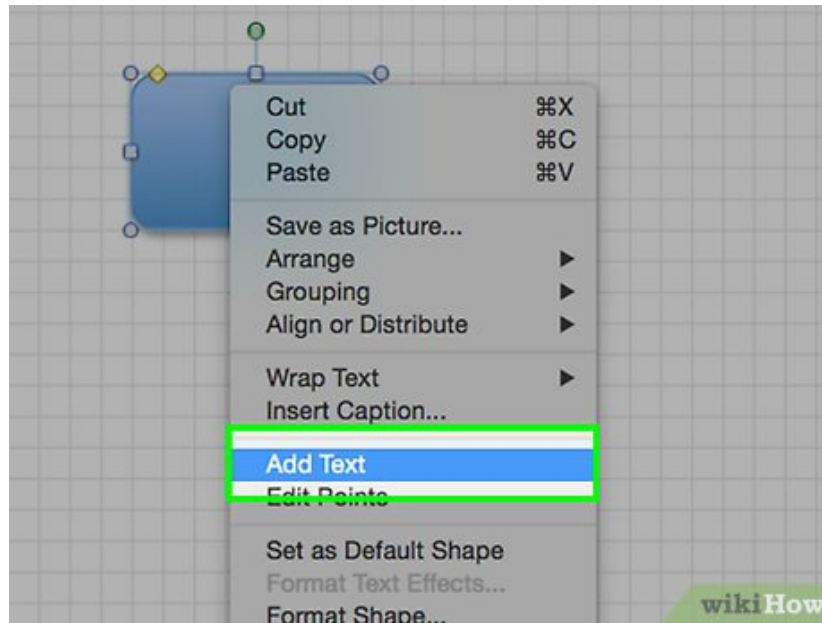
Cut ⌘X
Copy ⌘C
Paste ⌘V

Save as Picture...
Arrange
Grouping
Align or Distribute

Wrap Text
Insert Caption...

Add Text
Edit Points

Set as Default Shape
Format Text Effects...
Format Shape...

wikiHow